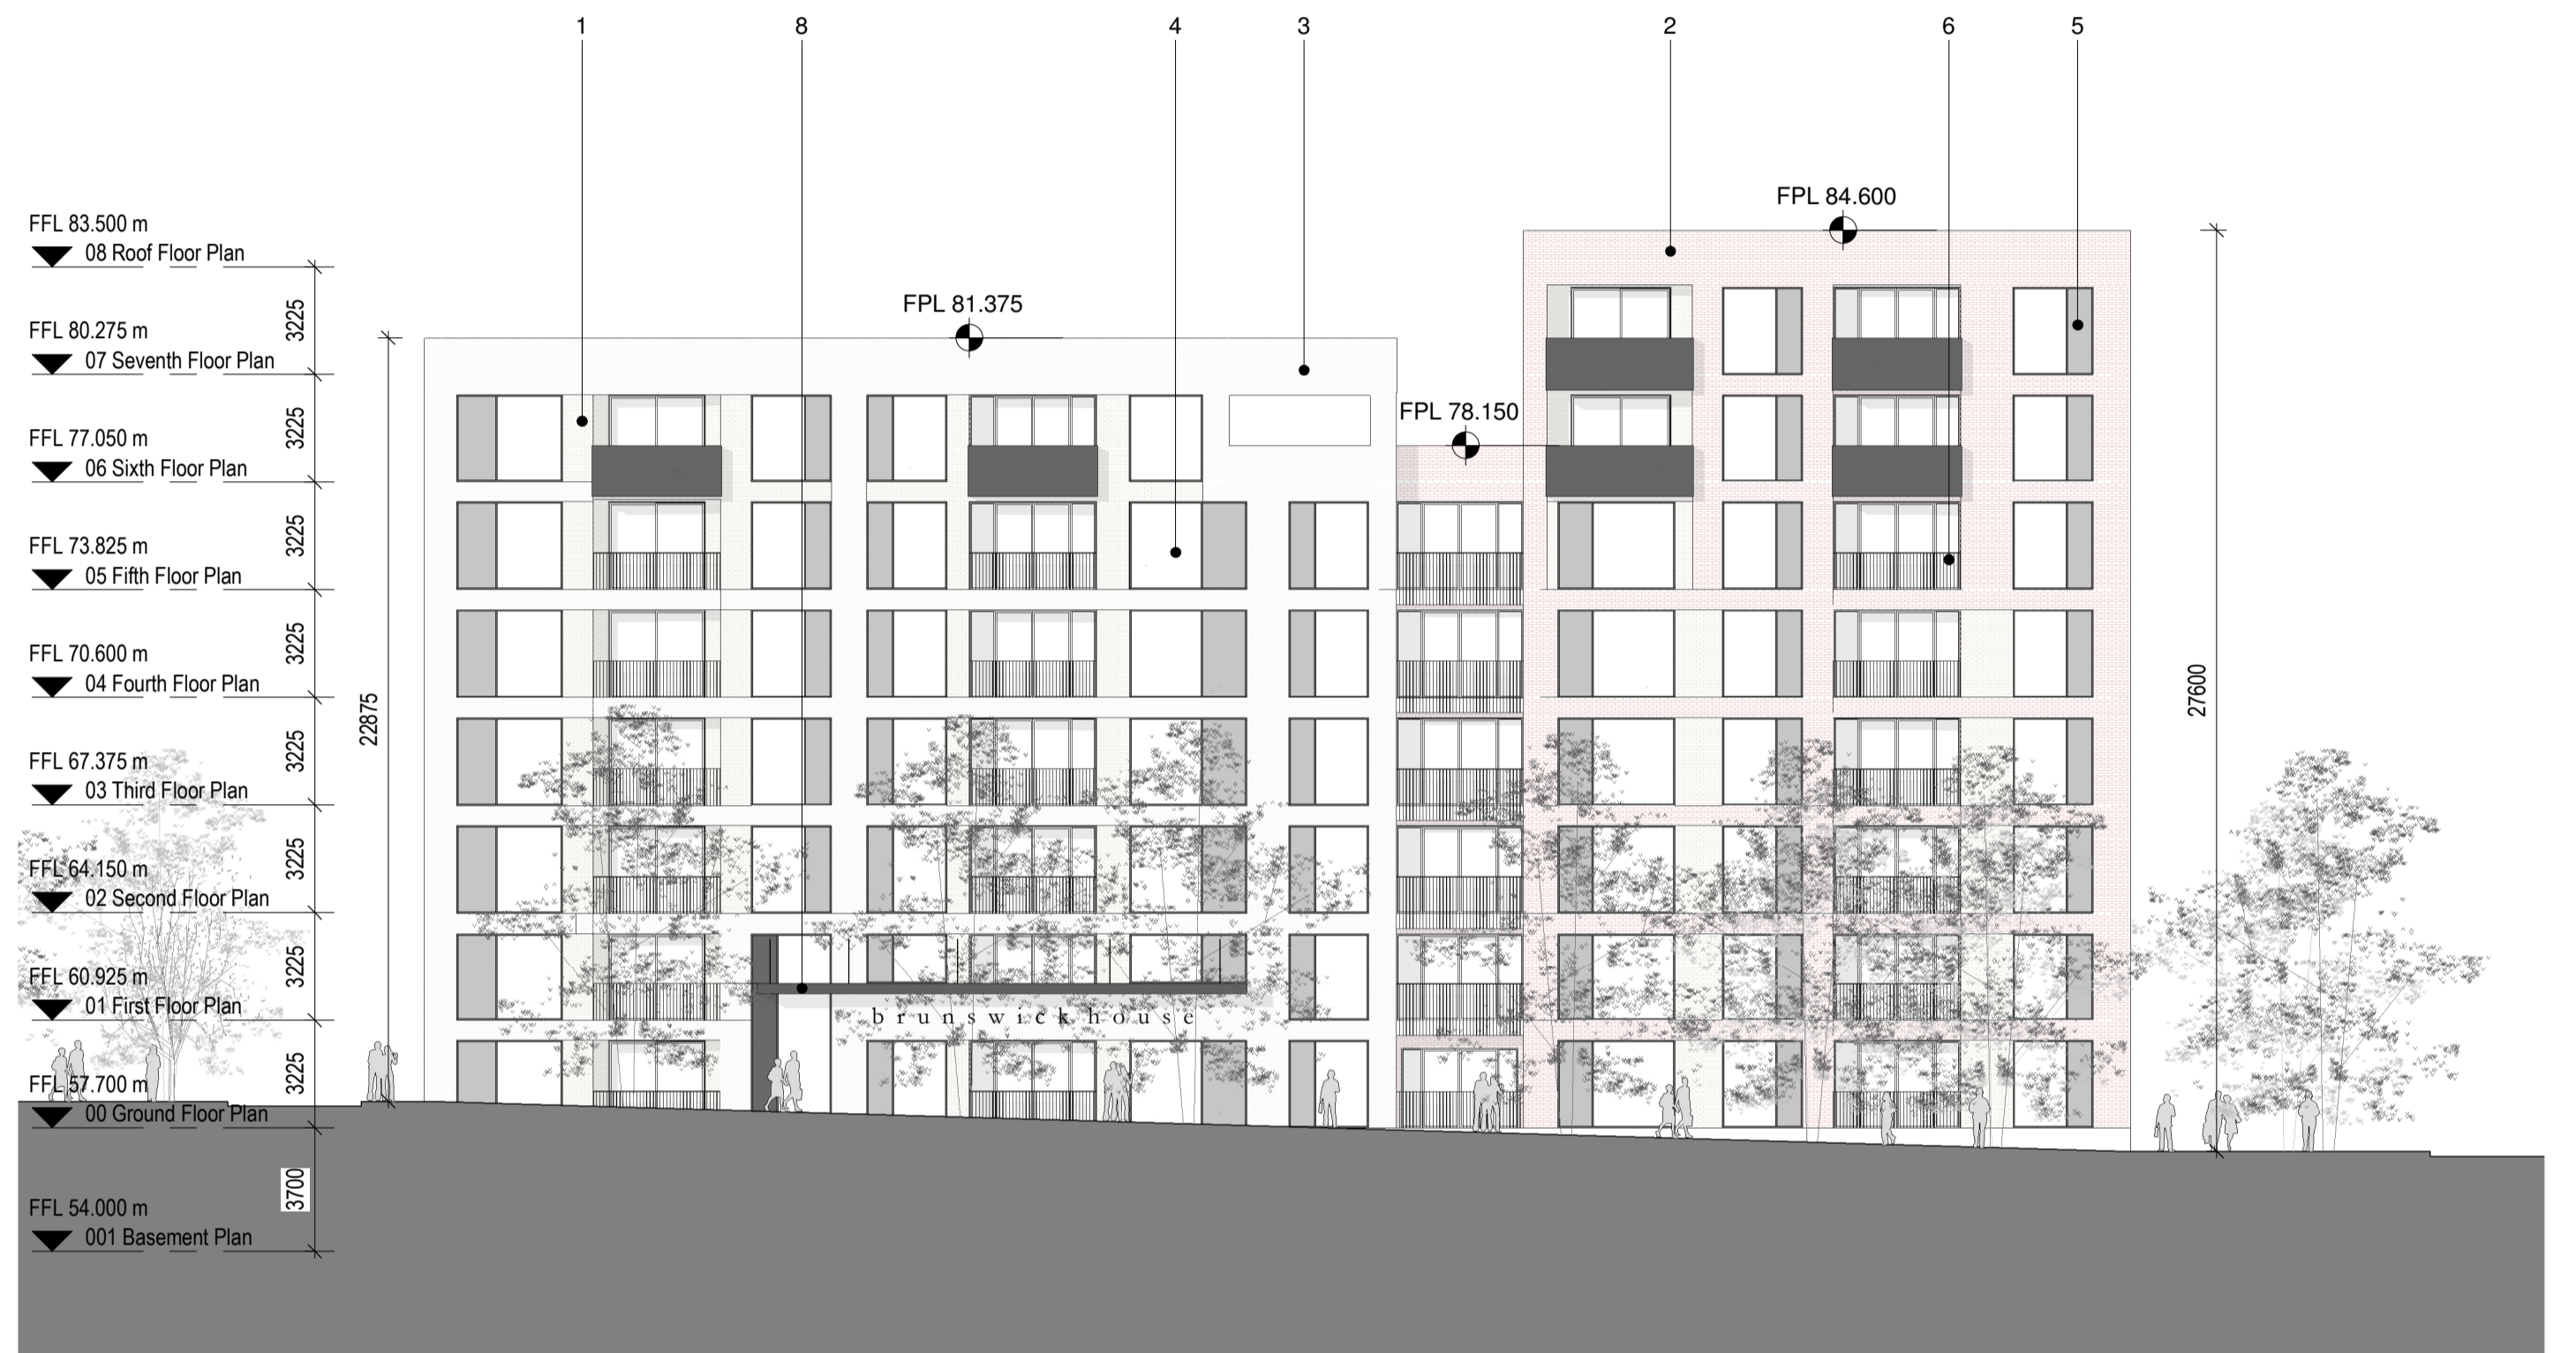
1 8 4 3 2 6 5

FPL 84.600

FPL 81.375

FPL 78.150

FFL 83.500 m
08 Roof Floor Plan

3225

FFL 80.275 m
07 Seventh Floor Plan

3225

FFL 77.050 m
06 Sixth Floor Plan

3225

FFL 73.825 m
05 Fifth Floor Plan

3225

FFL 70.600 m
04 Fourth Floor Plan

3225

FFL 67.375 m
03 Third Floor Plan

3225

FFL 64.150 m
02 Second Floor Plan

3225

FFL 60.925 m
01 First Floor Plan

3225

FFL 57.700 m
00 Ground Floor Plan

3700

FFL 54.000 m
001 Basement Plan

22875

27600

brunswick house